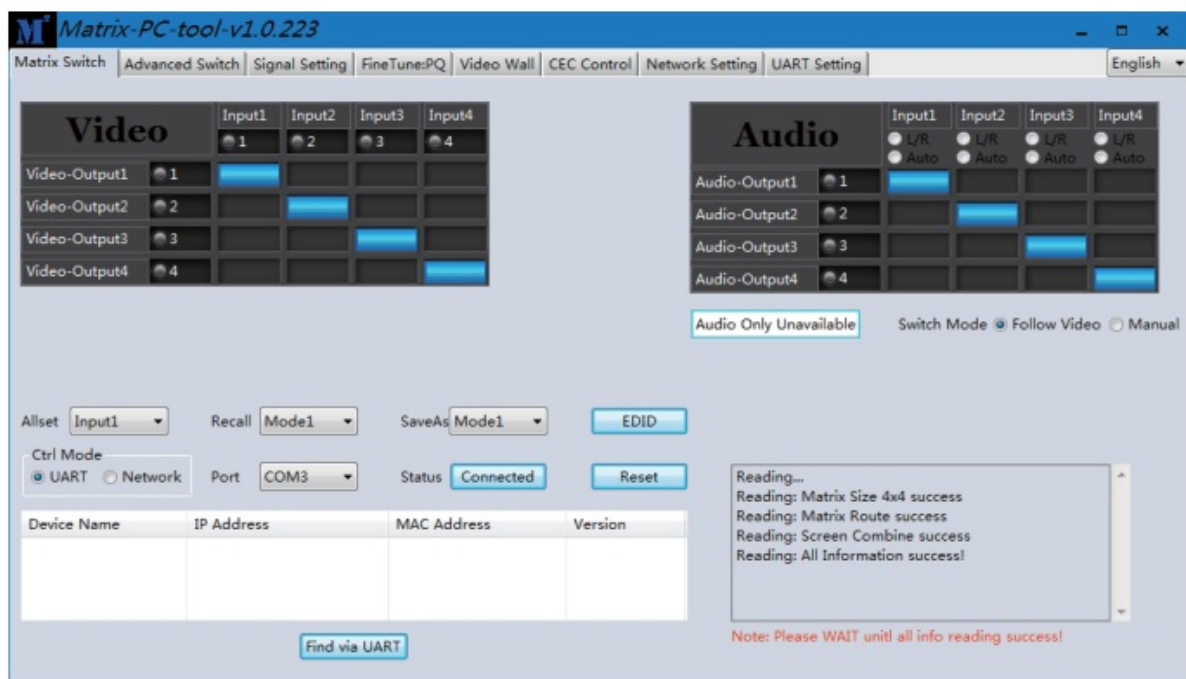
M Matrix-PC-tool-v1.0.223

Matrix Switch | Advanced Switch | Signal Setting | FineTune:PQ | Video Wall | CEC Control | Network Setting | UART Setting | English

| Video | Input1 1 | Input2 2 | Input3 3 | Input4 4 |
|---|---|---|---|---|
| Video-Output1 1 | | | | |
| Video-Output2 2 | | | | |
| Video-Output3 3 | | | | |
| Video-Output4 4 | | | | |

| Audio | Input1 L/R Auto | Input2 L/R Auto | Input3 L/R Auto | Input4 L/R Auto |
|---|---|---|---|---|
| Audio-Output1 1 | | | | |
| Audio-Output2 2 | | | | |
| Audio-Output3 3 | | | | |
| Audio-Output4 4 | | | | |

Audio Only Unavailable

Switch Mode Follow Video Manual

Allset Input1 Recall Mode1 SaveAs Mode1 EDID

Ctrl Mode
UART Network Port COM3 Status Connected Reset

| Device Name | IP Address | MAC Address | Version |
|---|---|---|---|
| | | | |

Find via UART

Reading...
Reading: Matrix Size 4x4 success
Reading: Matrix Route success
Reading: Screen Combine success
Reading: All Information success!

Note: Please WAIT unitl all info reading success!